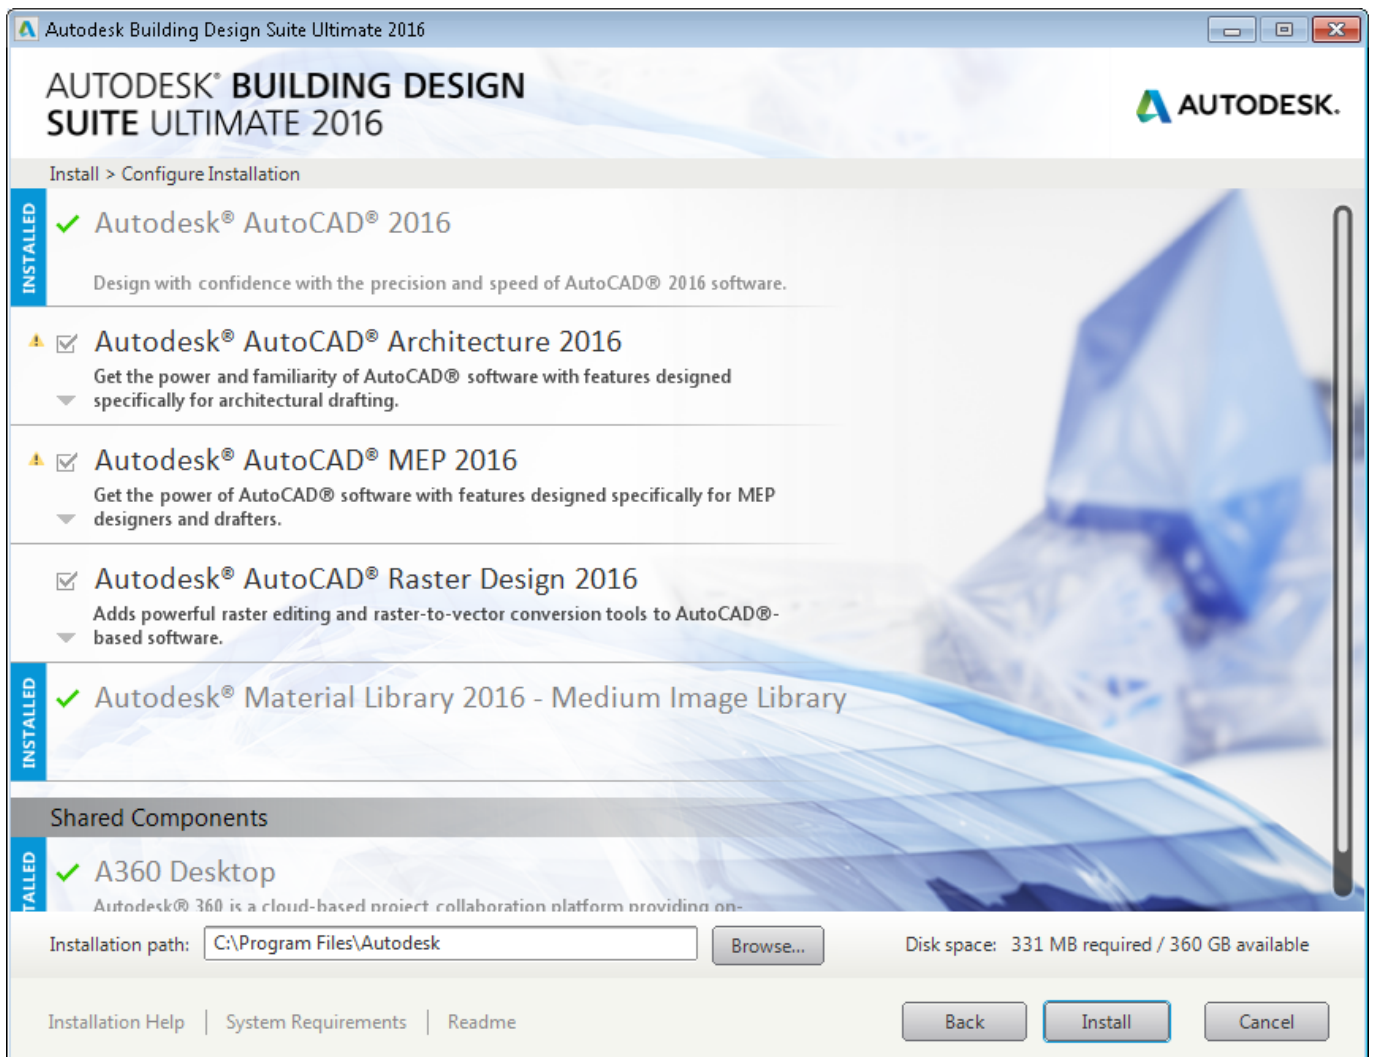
Autodesk Building Design Suite Ultimate 2016

AUTODESK® BUILDING DESIGN SUITE ULTIMATE 2016

AUTODESK.

Install > Configure Installation

INSTALLED

Autodesk® AutoCAD® 2016

Design with confidence with the precision and speed of AutoCAD® 2016 software.

Autodesk® AutoCAD® Architecture 2016

Get the power and familiarity of AutoCAD® software with features designed specifically for architectural drafting.

Autodesk® AutoCAD® MEP 2016

Get the power of AutoCAD® software with features designed specifically for MEP designers and drafters.

Autodesk® AutoCAD® Raster Design 2016

Adds powerful raster editing and raster-to-vector conversion tools to AutoCAD®-based software.

INSTALLED

Autodesk® Material Library 2016 - Medium Image Library

Shared Components

TALLED

A360 Desktop

Autodesk® 360 is a cloud-based project collaboration platform providing on-

Installation path: C:\Program Files\Autodesk Browse...

Disk space: 331 MB required / 360 GB available

Installation Help | System Requirements | Readme

Back Install Cancel